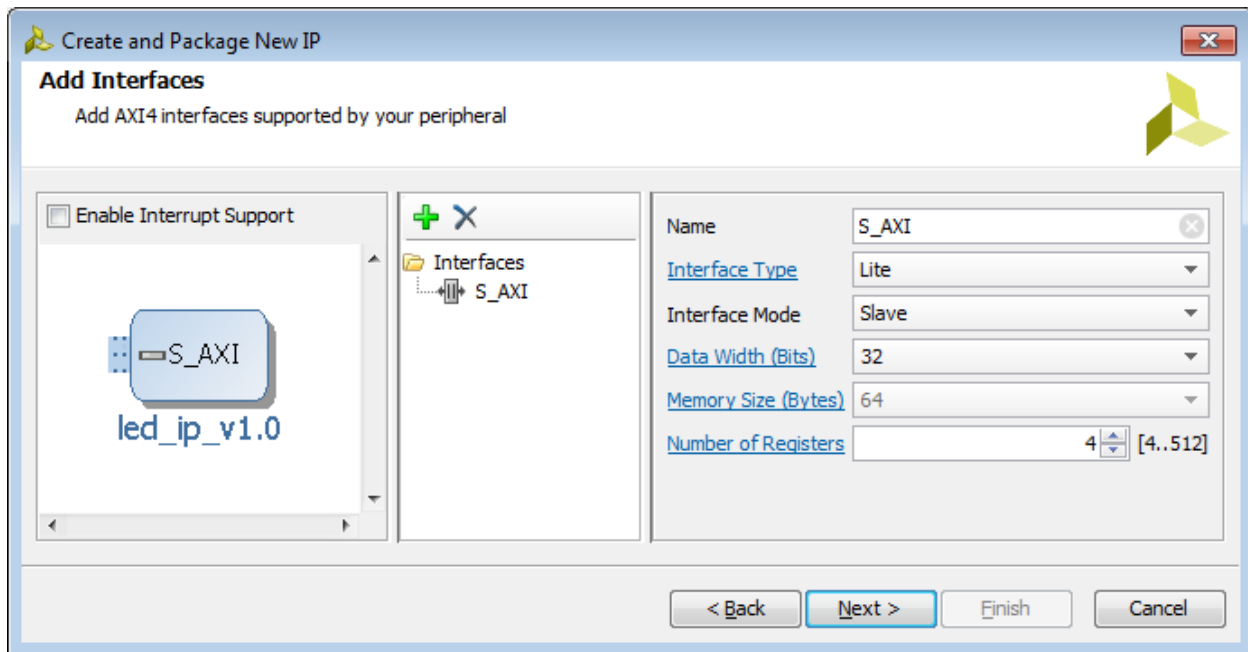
Create and Package New IP

Add Interfaces

Add AXI4 interfaces supported by your peripheral

Enable Interrupt Support

S_AXI

led_ip_v1.0

Interfaces

S_AXI

| Name | S_AXI |
|---|---|
| Interface Type | Lite |
| Interface Mode | Slave |
| Data Width (Bits) | 32 |
| Memory Size (Bytes) | 64 |
| Number of Registers | 4 [4..512] |

< Back | Next > | Finish | Cancel